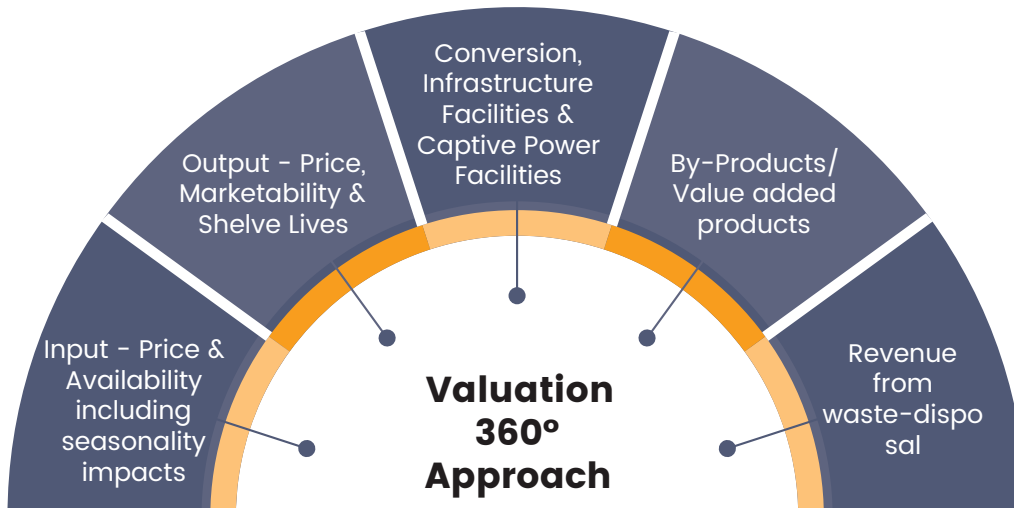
Conversion, Infrastructure Facilities & Captive Power Facilities

Output - Price, Marketability & Shelve Lives

By-Products/ Value added products

Input - Price & Availability including seasonality impacts

Revenue from waste-dispo sal

Valuation 360° Approach